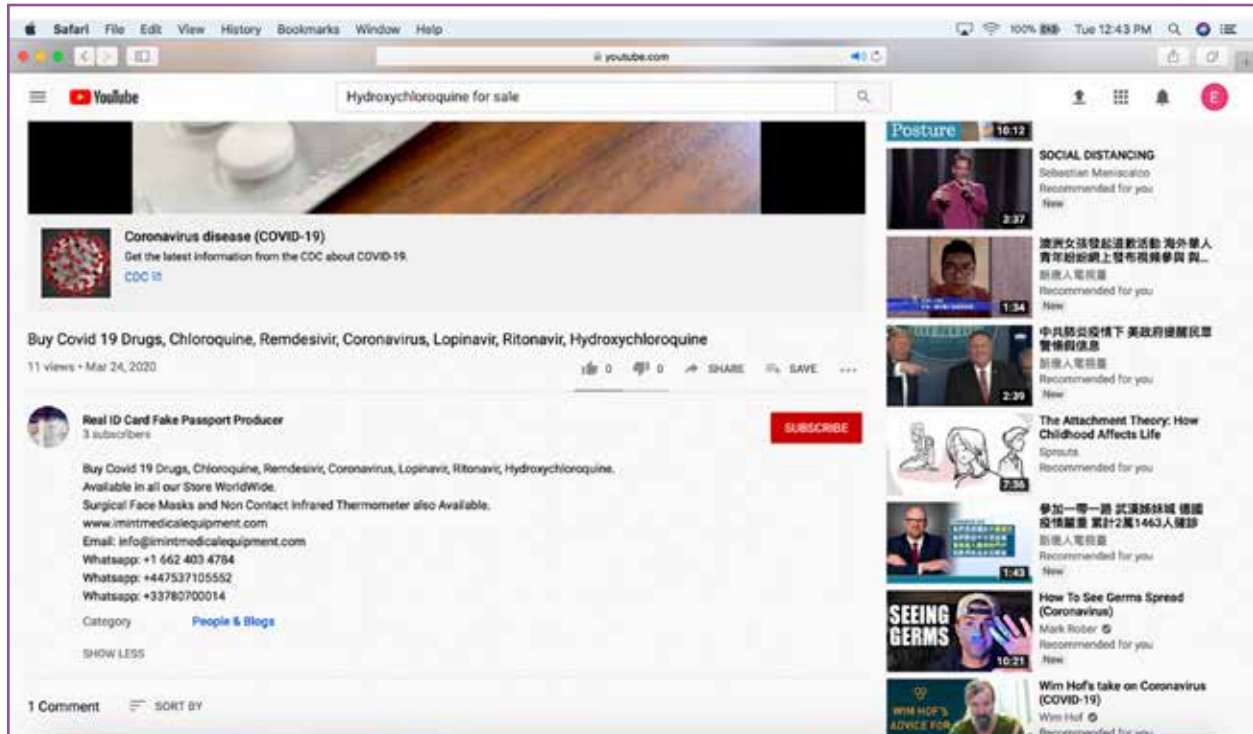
Safari File Edit View History Bookmarks Window Help

100% Tue 12:43 PM

youtube.com

YouTube

Hydroxychloroquine for sale

Coronavirus disease (COVID-19)
Get the latest information from the CDC about COVID-19.
CDC

Buy Covid 19 Drugs, Chloroquine, Remdesivir, Coronavirus, Lopinavir, Ritonavir, Hydroxychloroquine

11 views • Mar 24, 2020

0 0 SHARE SAVE ...

Real ID Card Fake Passport Producer
3 subscribers

SUBSCRIBE

Buy Covid 19 Drugs, Chloroquine, Remdesivir, Coronavirus, Lopinavir, Ritonavir, Hydroxychloroquine.
Available in all our Store WorldWide.
Surgical Face Masks and Non Contact Infrared Thermometer also Available.
www.imintmedicalequipment.com
Email: info@imintmedicalequipment.com
Whatsapp: +1 662 403 4784
Whatsapp: +447537105552
Whatsapp: +33780700014

Category People & Blogs

SHOW LESS

1 Comment SORT BY

Posture 10:12

SOCIAL DISTANCING
Sebastian Maniscalco
Recommended for you
New
2:37

澳洲女孩發起道歉活動 海外華人青年紛紛網上發布視頻參與 與...
新唐人電視台
Recommended for you
New
1:34

中共防炎疫情下 美政府提醒民眾警惕假信息
新唐人電視台
Recommended for you
New
2:39

The Attachment Theory: How Childhood Affects Life
Sprouts
Recommended for you
7:36

參加一帶一路 武漢姊妹城 德國疫情嚴重 累計2萬1463人確診
新唐人電視台
Recommended for you
New
1:43

How To See Germs Spread (Coronavirus)
Mark Rober
Recommended for you
New
SEEING GERMS
10:21

Wim Hof's take on Coronavirus (COVID-19)
Wim Hof
WIM HOF'S ADVICE FOR
Recommended for you